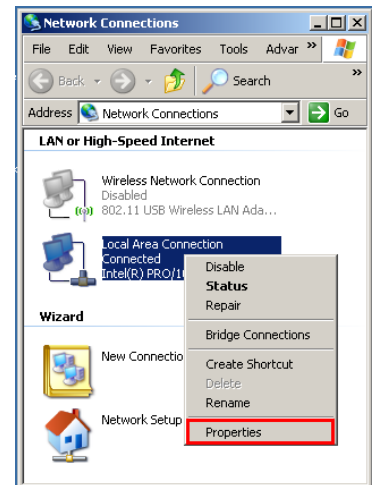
Network Connections

File Edit View Favorites Tools Advar »

Back Search »

Address Network Connections Go

LAN or High-Speed Internet

Wireless Network Connection
Disabled
802.11 USB Wireless LAN Ada...

Local Area Connection
Connected
Intel(R) PRO/1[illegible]

Wizard

New Connectio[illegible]

Network Setup

Disable
Status
Repair
Bridge Connections
Create Shortcut
Delete
Rename
Properties